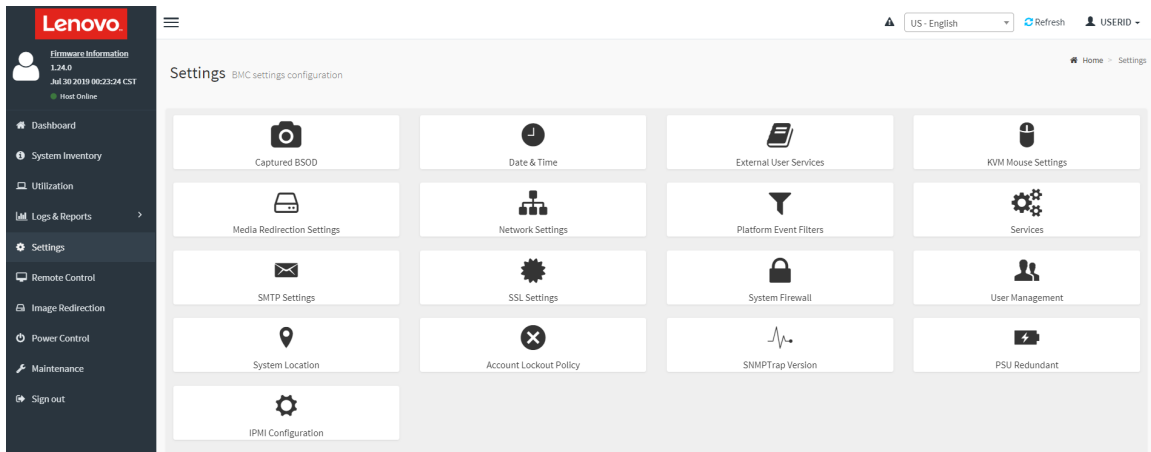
Lenovo.

Firmware Information
1.24.0
Jul 30 2019 00:23:24 CST
Host Online

Dashboard
System Inventory
Utilization
Logs & Reports
Settings
Remote Control
Image Redirection
Power Control
Maintenance
Sign out

US - English
Refresh
USERID

Settings BMC settings configuration

Home > Settings

Captured BSOD
Date & Time
External User Services
KVM Mouse Settings
Media Redirection Settings
Network Settings
Platform Event Filters
Services
SMTP Settings
SSL Settings
System Firewall
User Management
System Location
Account Lockout Policy
SNMPTrap Version
PSU Redundant
IPMI Configuration